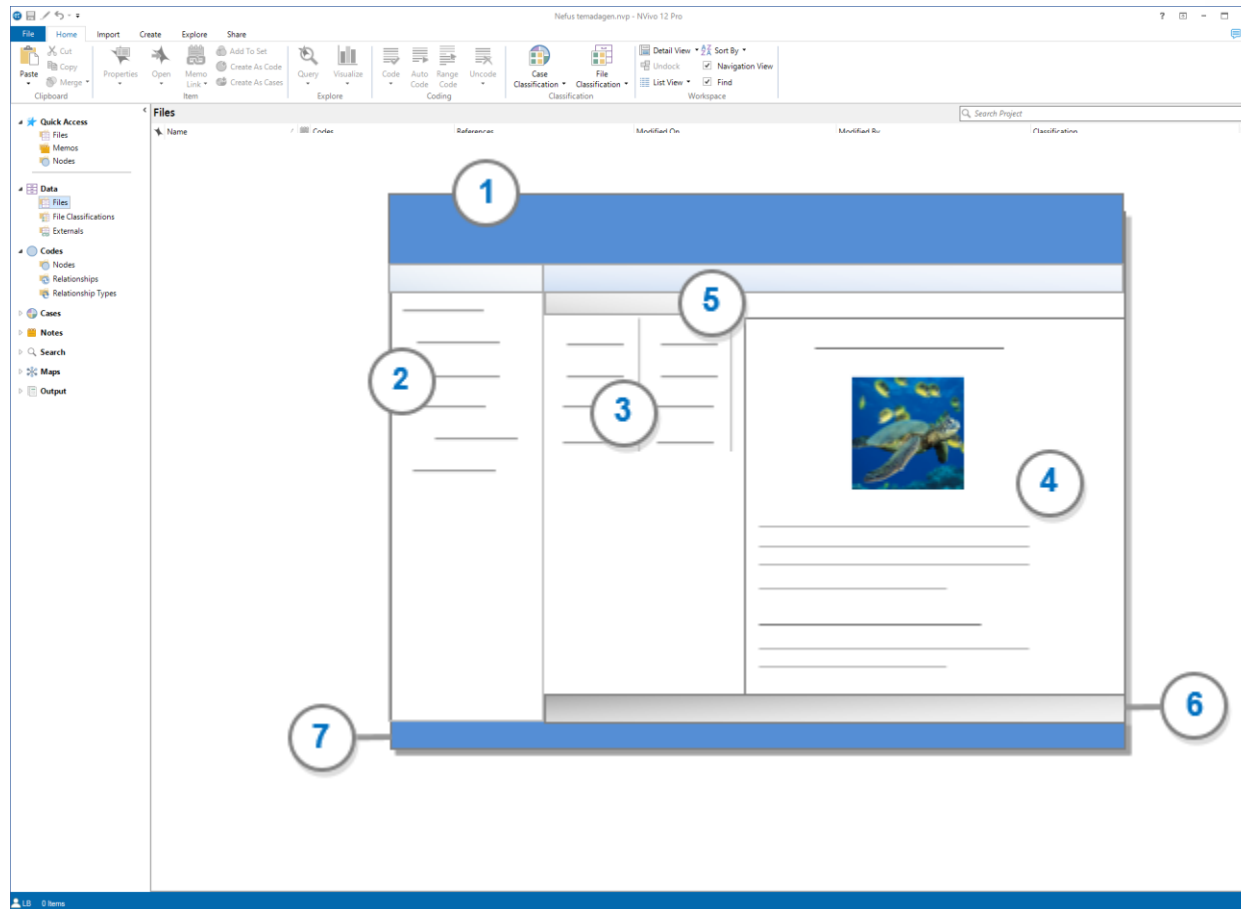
Nefus temadagen.nvp - NVivo 12 Pro

? 

File Home Import Create Explore Share

Paste
Cut
Copy
Merge
Clipboard

Properties
Open
Memo Link
Add To Set
Create As Code
Create As Cases
Item

Query
Visualize
Explore

Code
Auto Code
Range Code
Uncode
Coding

Case Classification
File Classification
Classification

Detail View
Sort By
Undock
Navigation View
List View
Find
Workspace

Quick Access
Files
Memos
Nodes

Data
Files
File Classifications
Externals

Codes
Nodes
Relationships
Relationship Types

Cases

Notes

Search

Maps

Output

Files

Search Project

Name
Codes
References
Modified On
Modified By
Classification

1
2
3
4
5
6
7

LB 0 Items